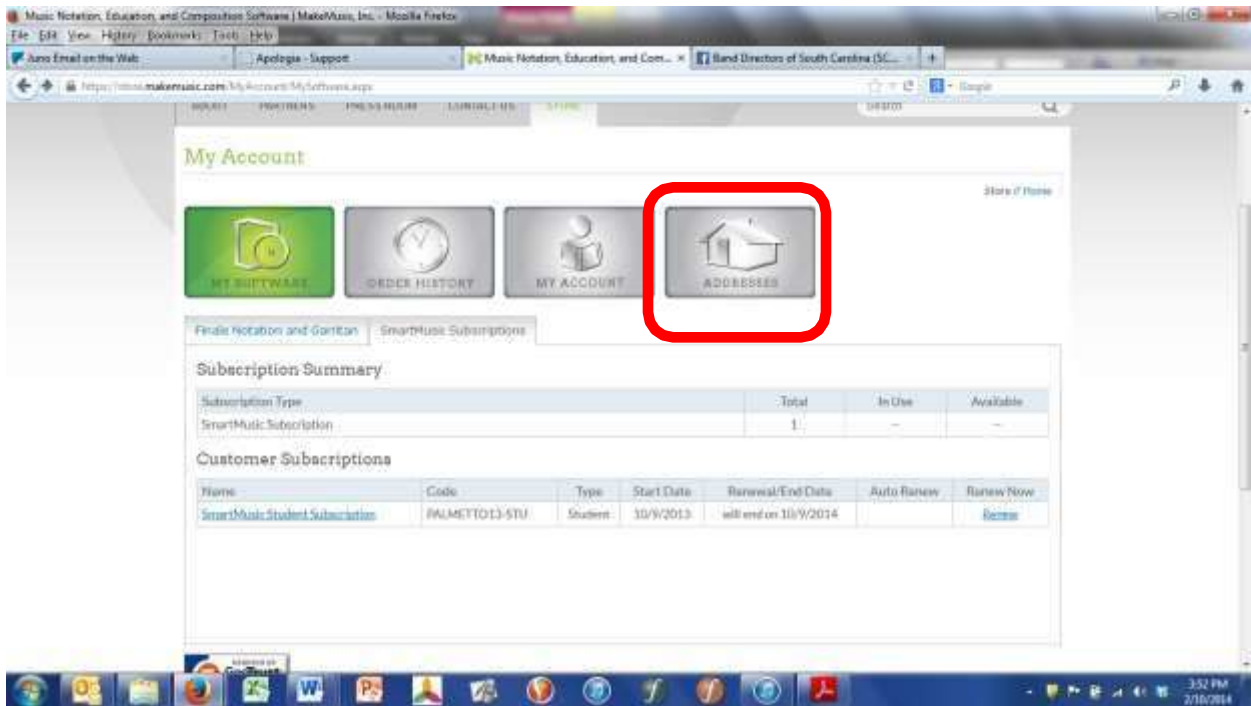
Music Notation, Education, and Composition Software | MakeMusic, Inc. - Mozilla Firefox

File Edit View History Bookmarks Tools Help

Juno Email on the Web | Apologia - Support | Music Notation, Education, and Com... | Band Directors of South Carolina (SC...

https://store.makemusic.com/MyAccount/MySoftware.aspx

Google

ABOUT PARTNERS PRESS ROOM CONTACT US STORE

Search

My Account

Store // Home

MY SOFTWARE
ORDER HISTORY
MY ACCOUNT
ADDRESSES

Finale Notation and Garritan | SmartMusic Subscriptions

Subscription Summary

| Subscription Type | Total | In Use | Available |
|---|---|---|---|
| SmartMusic Subscription | 1 | -- | -- |

Customer Subscriptions

| Name | Code | Type | Start Date | Renewal/End Date | Auto Renew | Renew Now |
|---|---|---|---|---|---|---|
| SmartMusic Student Subscription | PALMETTO13-STU | Student | 10/9/2013 | will end on 10/9/2014 | | Renew |

3:52 PM
2/10/2014